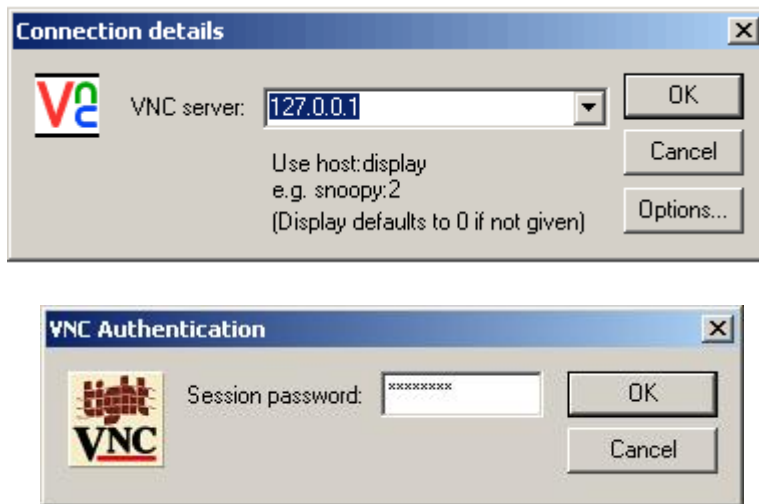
Connection details

Vnc

VNC server: 127.0.0.1

Use host:display
e.g. snoopy:2
(Display defaults to 0 if not given)

OK

Cancel

Options...

VNC Authentication

tight VNC

Session password: ********

OK

Cancel